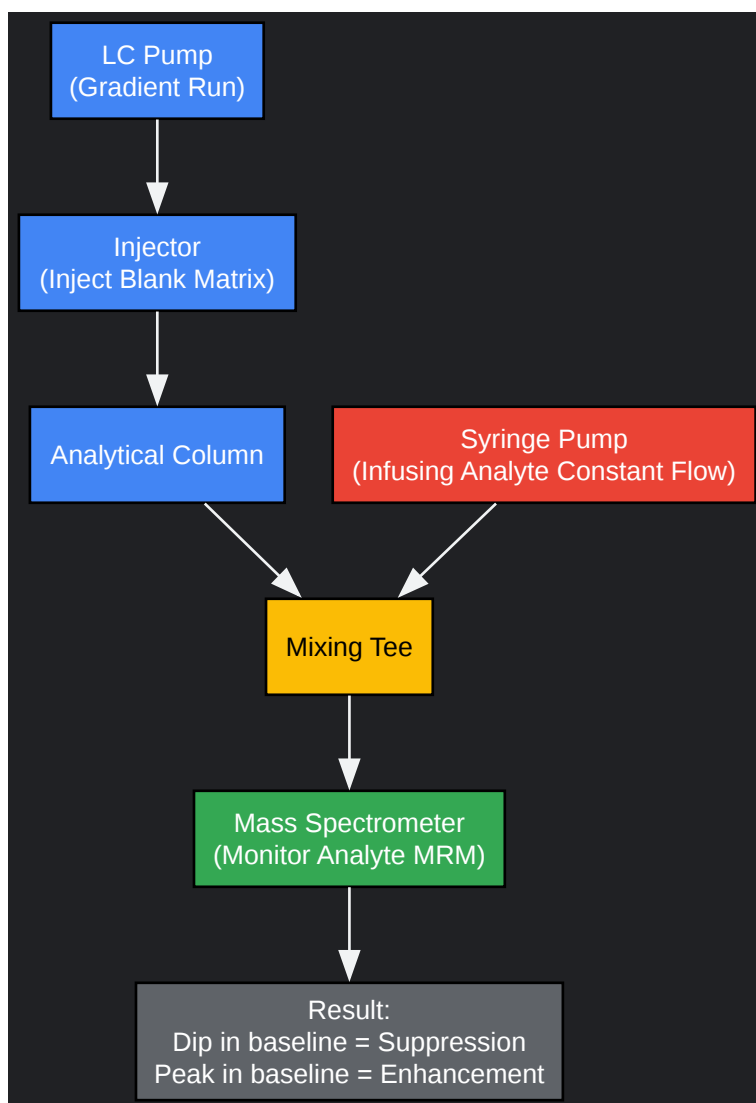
LC Pump
(Gradient Run)

Injector
(Inject Blank Matrix)

Analytical Column

Syringe Pump
(Infusing Analyte Constant Flow)

Mixing Tee

Mass Spectrometer
(Monitor Analyte MRM)

Result:
Dip in baseline = Suppression
Peak in baseline = Enhancement